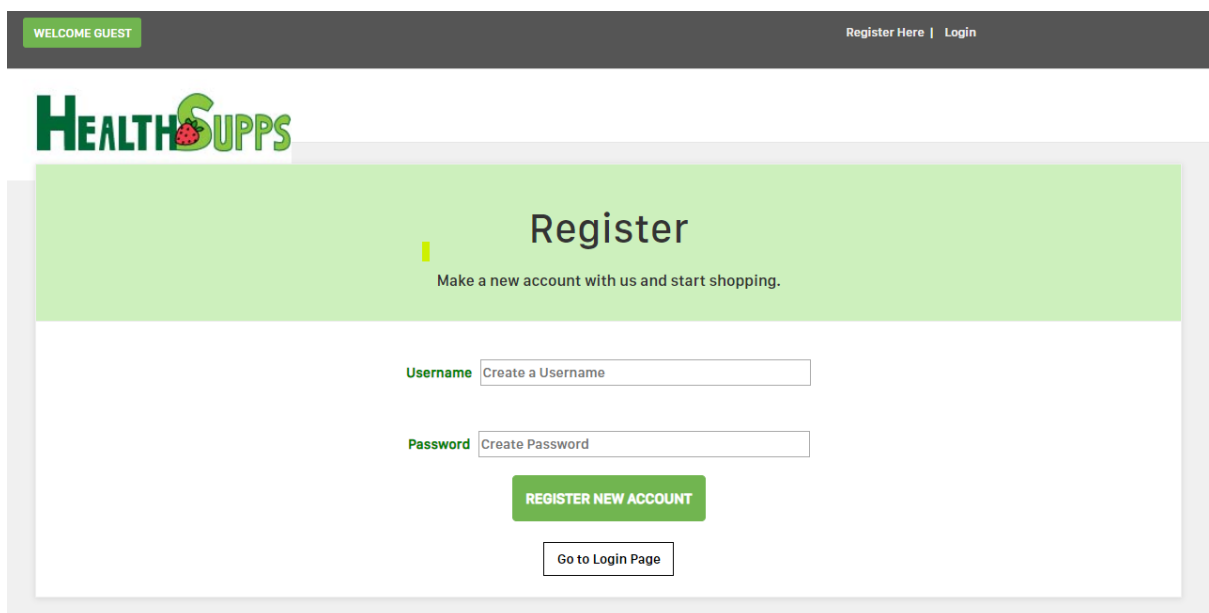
WELCOME GUEST

Register Here | Login

HEALTHSUPPS

Register

Make a new account with us and start shopping.

Username Create a Username

Password Create Password

REGISTER NEW ACCOUNT

Go to Login Page